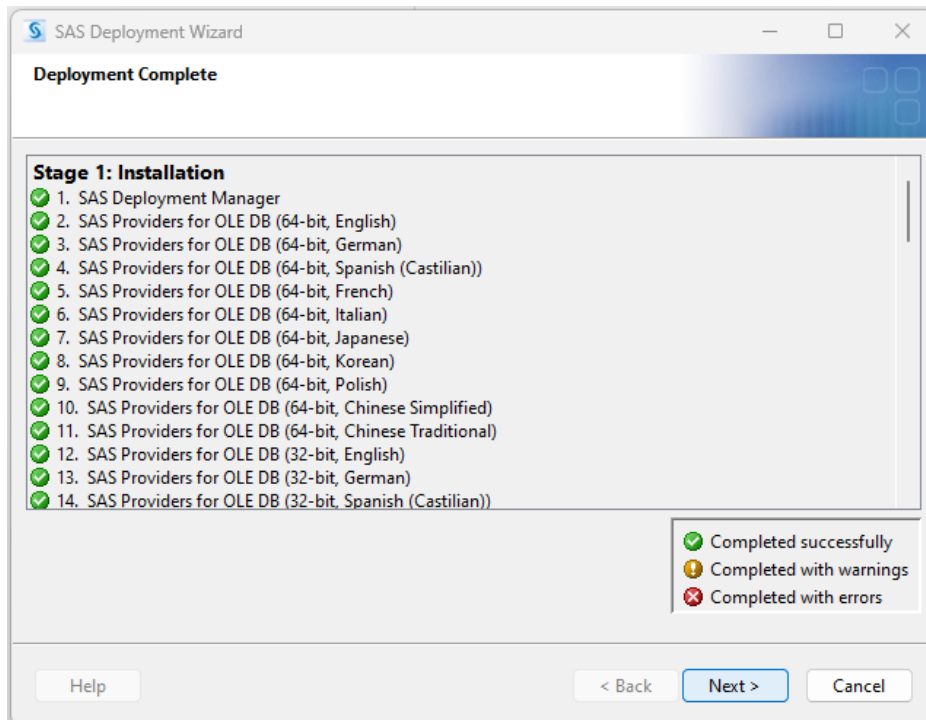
SAS Deployment Wizard

Deployment Complete

Stage 1: Installation
1. SAS Deployment Manager
2. SAS Providers for OLE DB (64-bit, English)
3. SAS Providers for OLE DB (64-bit, German)
4. SAS Providers for OLE DB (64-bit, Spanish (Castilian))
5. SAS Providers for OLE DB (64-bit, French)
6. SAS Providers for OLE DB (64-bit, Italian)
7. SAS Providers for OLE DB (64-bit, Japanese)
8. SAS Providers for OLE DB (64-bit, Korean)
9. SAS Providers for OLE DB (64-bit, Polish)
10. SAS Providers for OLE DB (64-bit, Chinese Simplified)
11. SAS Providers for OLE DB (64-bit, Chinese Traditional)
12. SAS Providers for OLE DB (32-bit, English)
13. SAS Providers for OLE DB (32-bit, German)
14. SAS Providers for OLE DB (32-bit, Spanish (Castilian))

Completed successfully
Completed with warnings
Completed with errors

Help
< Back
Next >
Cancel